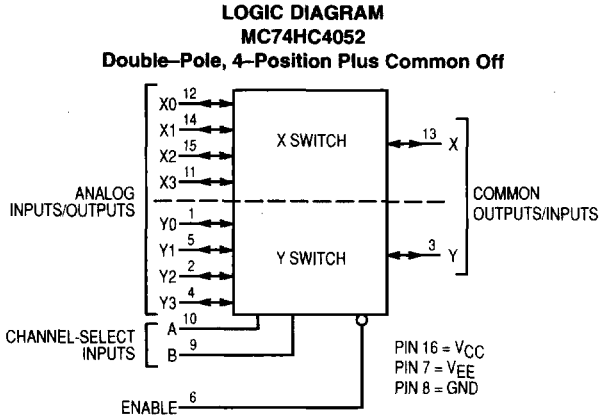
LOGIC DIAGRAM
MC74HC4052
Double–Pole, 4–Position Plus Common Off

X0 12
X1 14
X2 15
X3 11

X SWITCH

13 X

ANALOG INPUTS/OUTPUTS

COMMON OUTPUTS/INPUTS

Y0 1
Y1 5
Y2 2
Y3 4

Y SWITCH

3 Y

CHANNEL-SELECT INPUTS
A 10
B 9

PIN 16 = $V_{CC}$
PIN 7 = $V_{EE}$
PIN 8 = GND

ENABLE 6